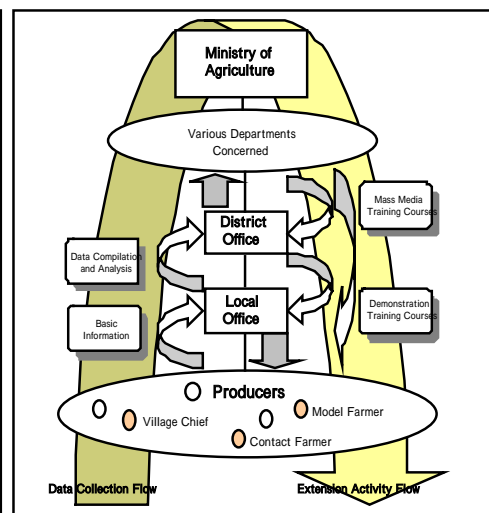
Ministry of Agriculture

Various Departments Concerned

Mass Media Training Courses

District Office

Data Compilation and Analysis

Local Office

Demonstration Training Courses

Basic Information

Producers

Village Chief

Model Farmer

Contact Farmer

Data Collection Flow

Extension Activity Flow